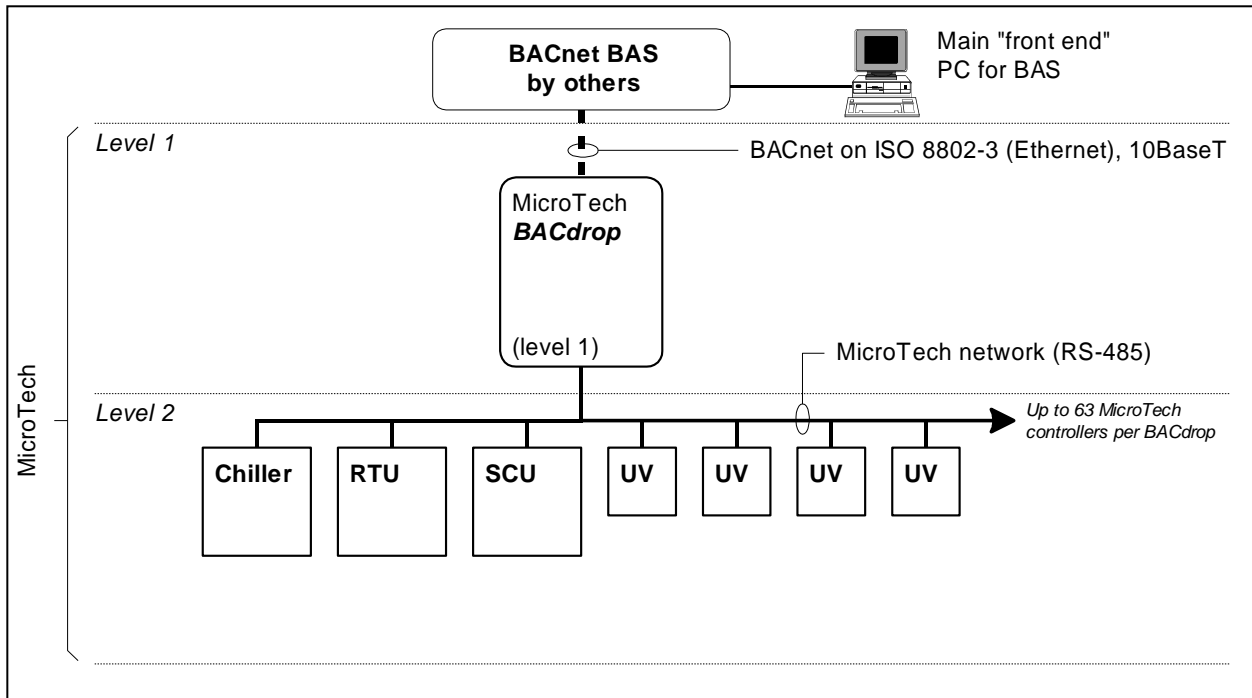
BACnet BAS by others

Main "front end" PC for BAS

Level 1

BACnet on ISO 8802-3 (Ethernet), 10BaseT

MicroTech
BACdrop

(level 1)

MicroTech network (RS-485)

MicroTech

Level 2

Up to 63 MicroTech controllers per BACdrop

Chiller

RTU

SCU

UV

UV

UV

UV